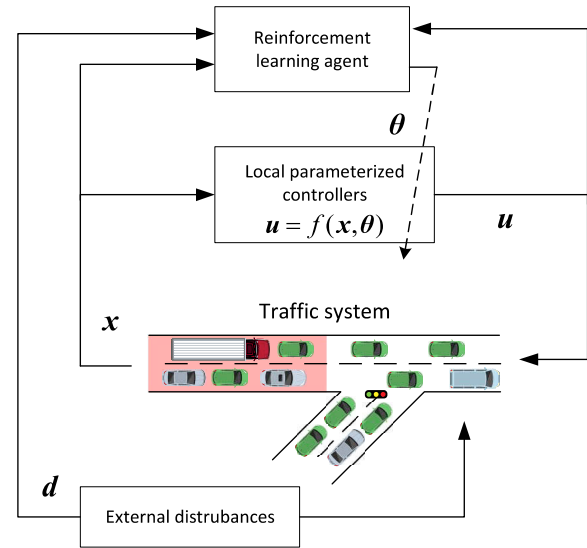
Reinforcement learning agent

$\boldsymbol{\theta}$

Local parameterized controllers

$\boldsymbol{u} = f(\boldsymbol{x}, \boldsymbol{\theta})$

$\boldsymbol{u}$

$\boldsymbol{x}$

Traffic system

$\boldsymbol{d}$

External distrubances